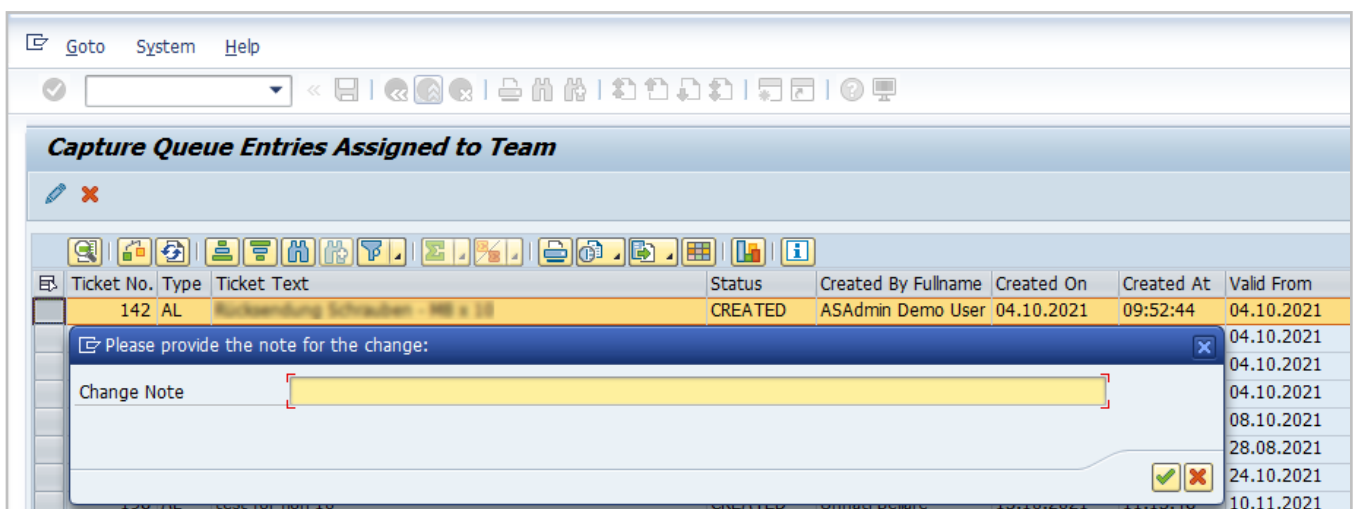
Goto System Help

Capture Queue Entries Assigned to Team

| Ticket No. | Type | Ticket Text | Status | Created By Fullname | Created On | Created At | Valid From |
|---|---|---|---|---|---|---|---|
| 142 | AL | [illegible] | CREATED | ASAdmin Demo User | 04.10.2021 | 09:52:44 | 04.10.2021 |
| | | | | | | | 04.10.2021 |
| | | | | | | | 04.10.2021 |
| | | | | | | | 04.10.2021 |
| | | | | | | | 08.10.2021 |
| | | | | | | | 28.08.2021 |
| | | | | | | | 24.10.2021 |
| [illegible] | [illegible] | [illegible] | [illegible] | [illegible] | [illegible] | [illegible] | 10.11.2021 |

Please provide the note for the change:

Change Note